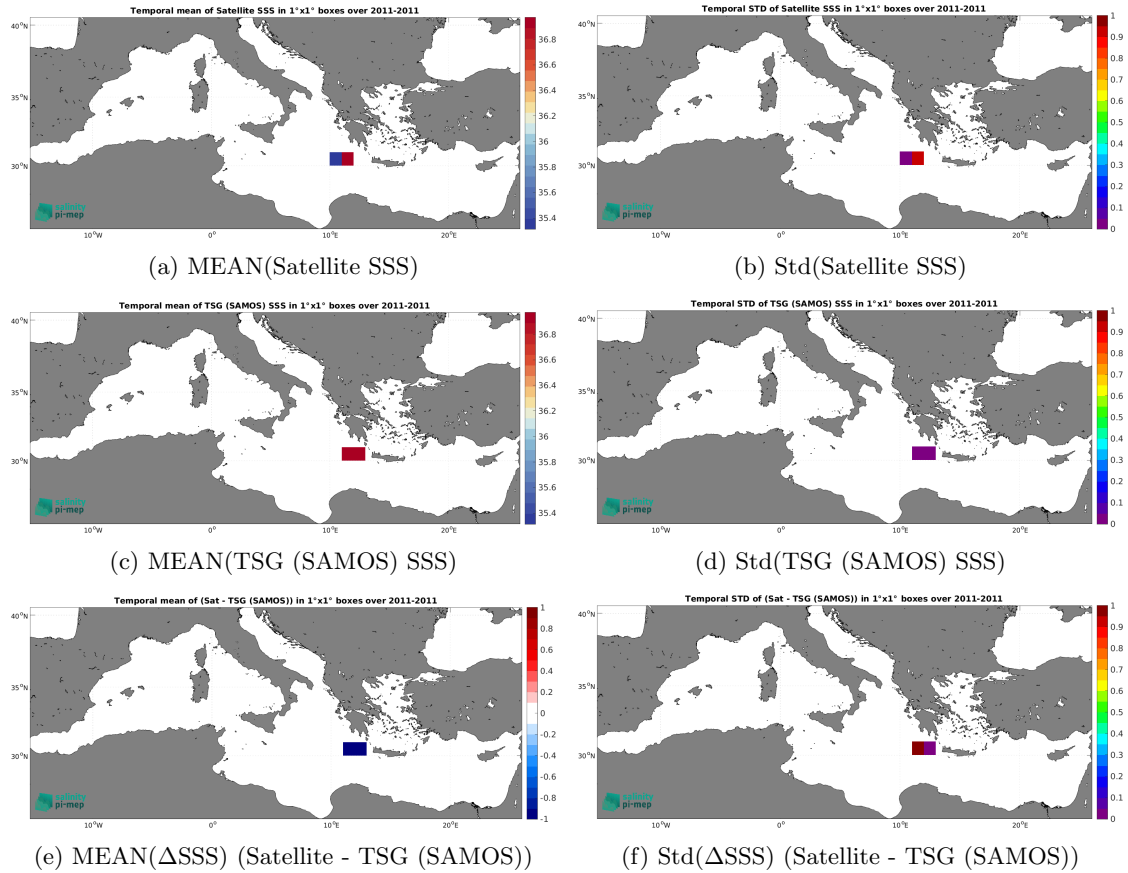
Temporal mean of Satellite SSS in 1°x1° boxes over 2011-2011

40°N
35°N
30°N
10°W
0°
10°E
20°E

36.8
36.6
36.4
36.2
36
35.8
35.6
35.4

salinity
pi-mep

(a) MEAN(Satellite SSS)

Temporal STD of Satellite SSS in 1°x1° boxes over 2011-2011

40°N
35°N
30°N
10°W
0°
10°E
20°E

1
0.9
0.8
0.7
0.6
0.5
0.4
0.3
0.2
0.1
0

salinity
pi-mep

(b) Std(Satellite SSS)

Temporal mean of TSG (SAMOS) SSS in 1°x1° boxes over 2011-2011

40°N
35°N
30°N
10°W
0°
10°E
20°E

36.8
36.6
36.4
36.2
36
35.8
35.6
35.4

salinity
pi-mep

(c) MEAN(TSG (SAMOS) SSS)

Temporal STD of TSG (SAMOS) SSS in 1°x1° boxes over 2011-2011

40°N
35°N
30°N
10°W
0°
10°E
20°E

1
0.9
0.8
0.7
0.6
0.5
0.4
0.3
0.2
0.1
0

salinity
pi-mep

(d) Std(TSG (SAMOS) SSS)

Temporal mean of (Sat - TSG (SAMOS)) in 1°x1° boxes over 2011-2011

40°N
35°N
30°N
10°W
0°
10°E
20°E

1
0.8
0.6
0.4
0.2
0
-0.2
-0.4
-0.6
-0.8
-1

salinity
pi-mep

(e) MEAN(ΔSSS) (Satellite - TSG (SAMOS))

Temporal STD of (Sat - TSG (SAMOS)) in 1°x1° boxes over 2011-2011

40°N
35°N
30°N
10°W
0°
10°E
20°E

1
0.9
0.8
0.7
0.6
0.5
0.4
0.3
0.2
0.1
0

salinity
pi-mep

(f) Std(ΔSSS) (Satellite - TSG (SAMOS))